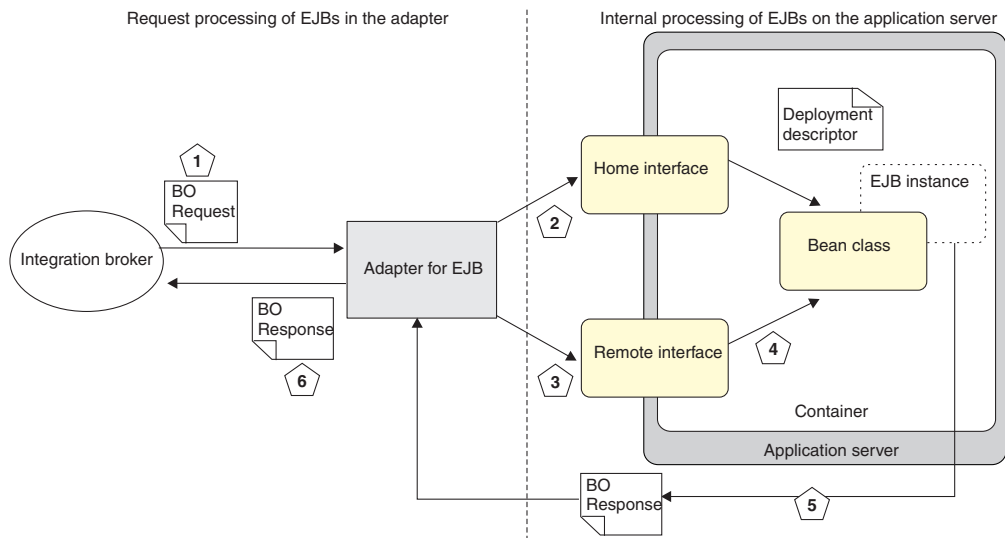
Request processing of EJBs in the adapter

Internal processing of EJBs on the application server

Deployment descriptor

1

BO Request

Home interface

EJB instance

2

Integration broker

Adapter for EJB

Bean class

BO Response

4

Remote interface

6

3

Container

Application server

BO Response

5